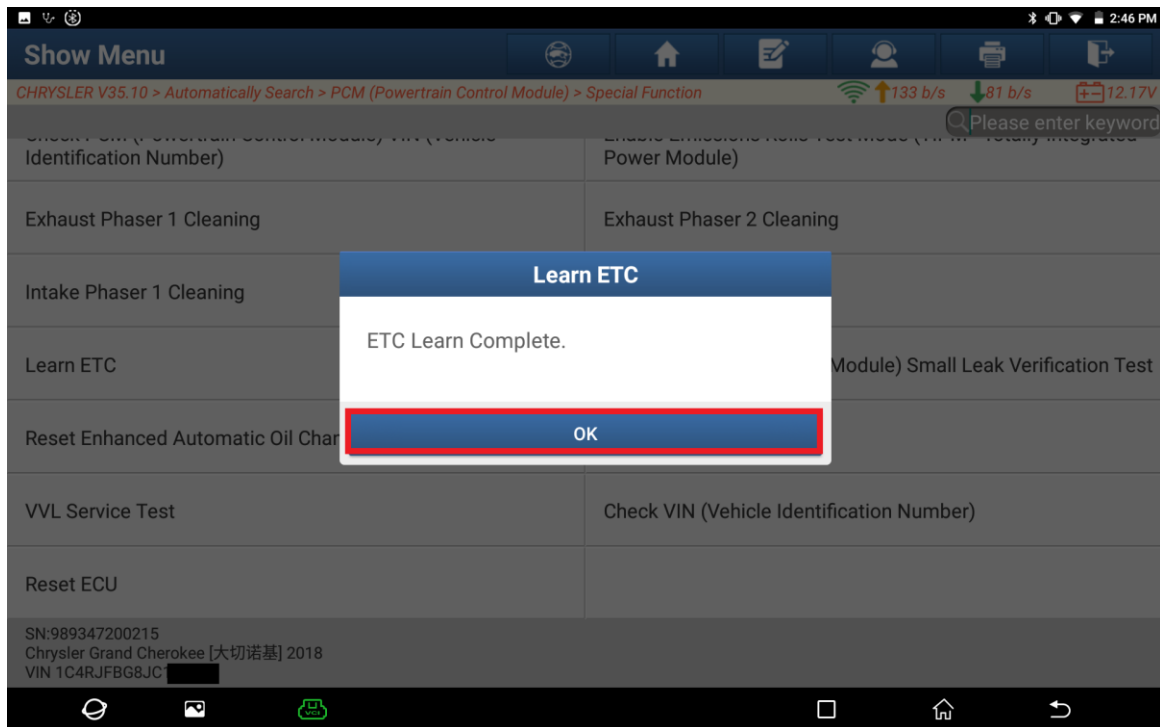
2:46 PM

Show Menu

CHRYSLER V35.10 > Automatically Search > PCM (Powertrain Control Module) > Special Function

133 b/s 81 b/s 12.17V

Please enter keyword

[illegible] Identification Number)

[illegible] Power Module)

Exhaust Phaser 1 Cleaning

Exhaust Phaser 2 Cleaning

Intake Phaser 1 Cleaning

Learn ETC

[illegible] Module) Small Leak Verification Test

Reset Enhanced Automatic Oil Char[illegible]

VVL Service Test

Check VIN (Vehicle Identification Number)

Reset ECU

Learn ETC

ETC Learn Complete.

OK

SN:989347200215
Chrysler Grand Cherokee [大切诺基] 2018
VIN 1C4RJFBG8JC1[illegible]